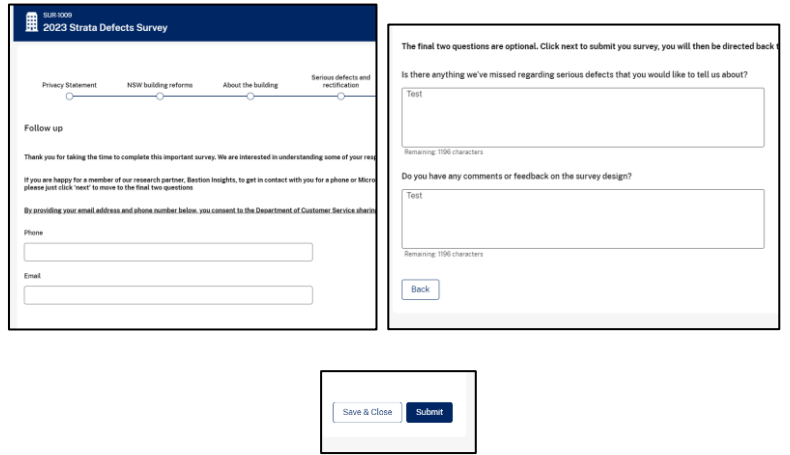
SUR-1009
2023 Strata Defects Survey

Privacy Statement
NSW building reforms
About the building
Serious defects and rectification

Follow up

Thank you for taking the time to complete this important survey. We are interested in understanding some of your resp

If you are happy for a member of our research partner, Bastion Insights, to get in contact with you for a phone or Micro please just click 'next' to move to the final two questions

By providing your email address and phone number below, you consent to the Department of Customer Service sharin

Phone

Email

The final two questions are optional. Click next to submit you survey, you will then be directed back t

Is there anything we've missed regarding serious defects that you would like to tell us about?

Test

Remaining: 1196 characters

Do you have any comments or feedback on the survey design?

Test

Remaining: 1196 characters

Back

Save & Close
Submit